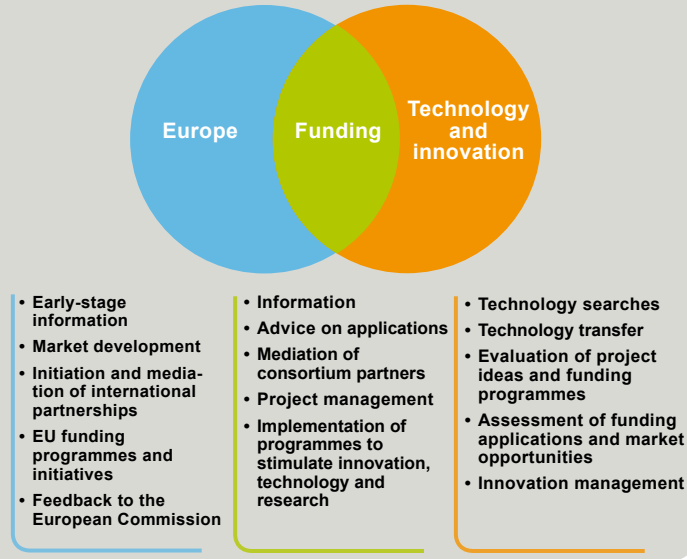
Europe

Funding

Technology and innovation

- Early-stage information
- Market development
- Initiation and mediation of international partnerships
- EU funding programmes and initiatives
- Feedback to the European Commission

- Information
- Advice on applications
- Mediation of consortium partners
- Project management
- Implementation of programmes to stimulate innovation, technology and research

- Technology searches
- Technology transfer
- Evaluation of project ideas and funding programmes
- Assessment of funding applications and market opportunities
- Innovation management